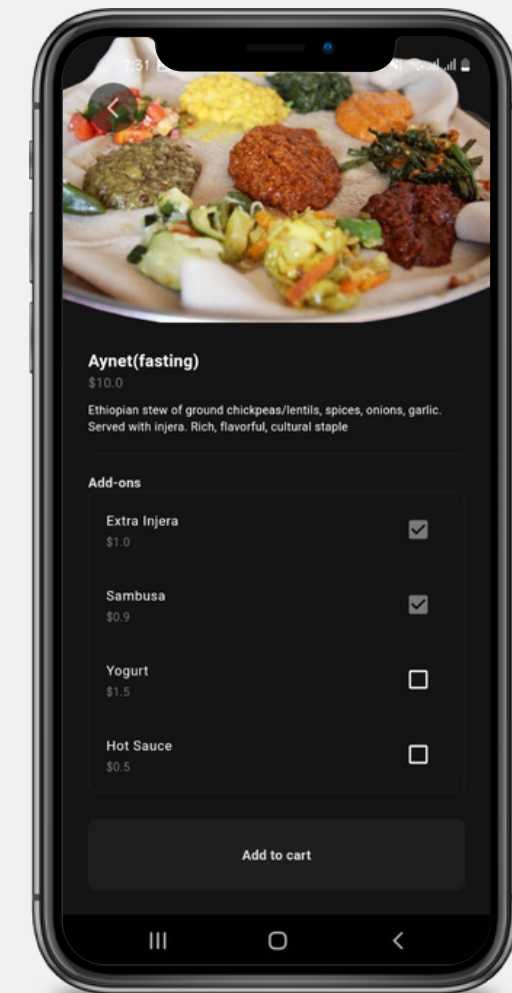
7:31

Aynet(fasting)

$10.0

Ethiopian stew of ground chickpeas/lentils, spices, onions, garlic. Served with injera. Rich, flavorful, cultural staple

Add-ons

Extra Injera
$1.0

Sambusa
$0.9

Yogurt
$1.5

Hot Sauce
$0.5

Add to cart